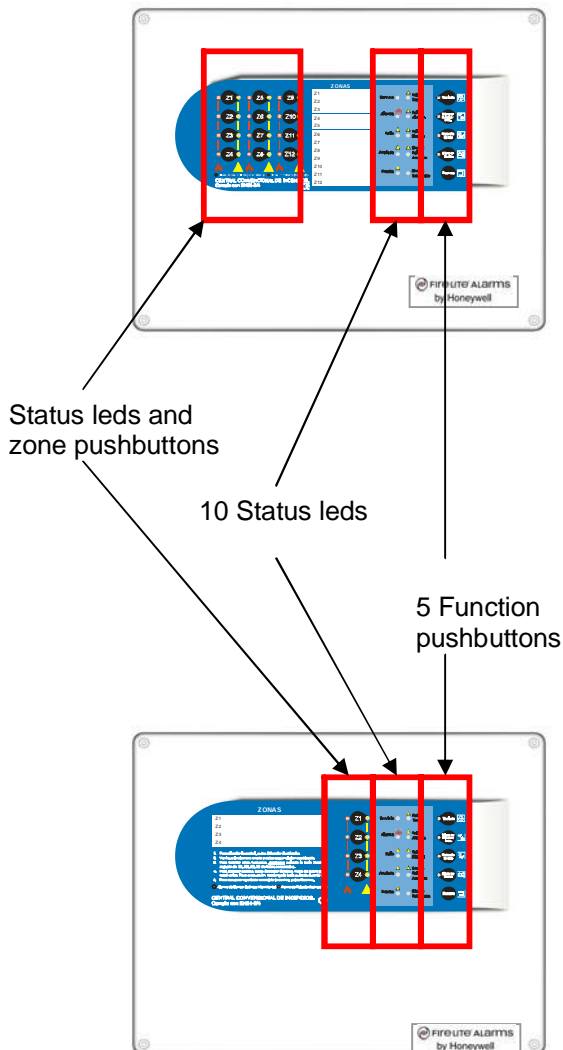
Z1 Z5 Z9
Z2 Z6 Z10
Z3 Z7 Z11
Z4 Z8 Z12

ZONAS
Z1
Z2
Z3
Z4
Z5
Z6
Z7
Z8
Z9
Z10
Z11
Z12

CENTRAL CONVENCIONAL DE INCENDIOS

Fire-Lite Alarms by Honeywell

Status leds and zone pushbuttons

10 Status leds

5 Function pushbuttons

ZONAS
Z1
Z2
Z3
Z4

Z1
Z2
Z3
Z4

CENTRAL CONVENCIONAL DE INCENDIOS

Fire-Lite Alarms by Honeywell